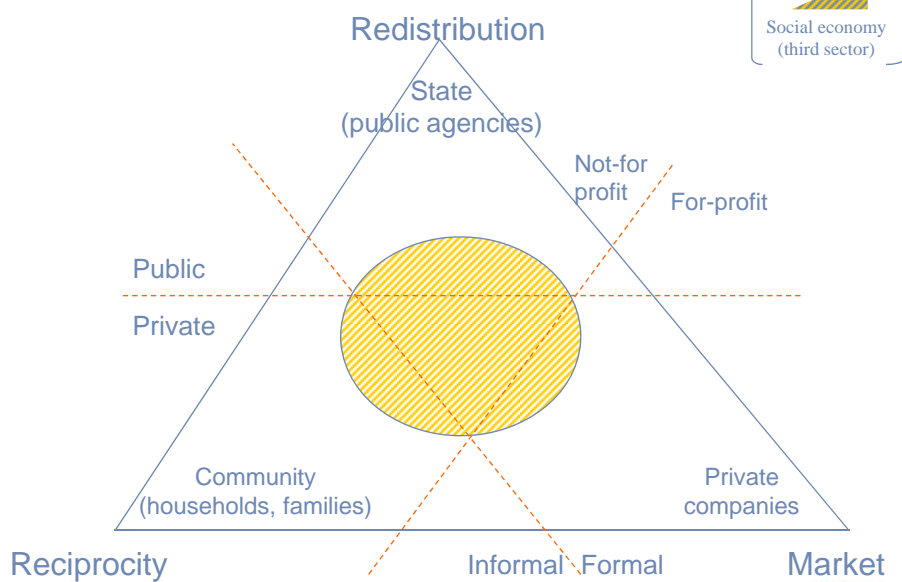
Social economy (third sector)

Redistribution

State (public agencies)

Not-for profit

For-profit

Public

Private

Community (households, families)

Private companies

Reciprocity

Informal

Formal

Market